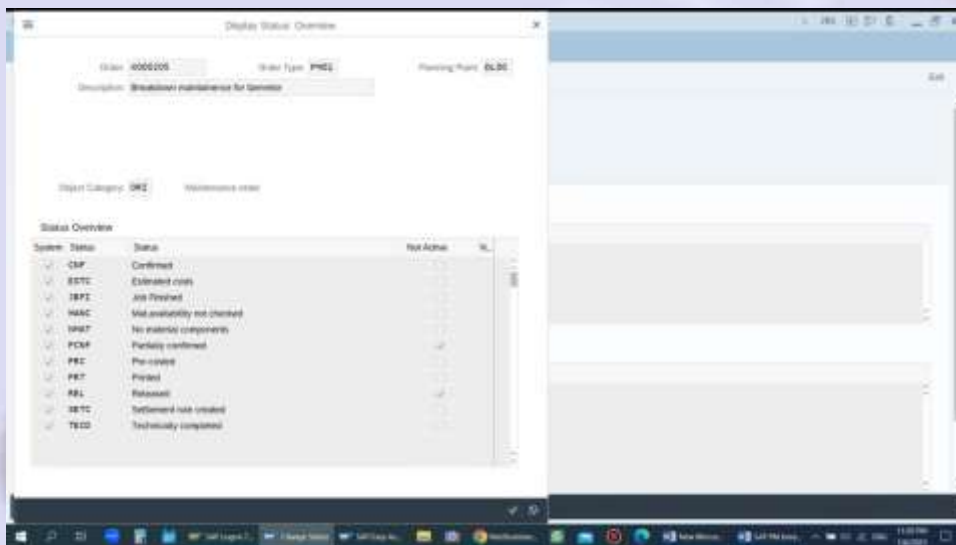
Display Status: Overview

Order 4000205 Order Type PM01 Planning Plant 0L00

Description Breakdown maintenance for Generator

Object Category ORI Maintenance order

Status Overview

| System | Status | Status | Not Active |
|---|---|---|---|
| ✓ | CNF | Confirmed | |
| ✓ | ESTC | Estimated costs | |
| ✓ | JBFI | Job Finished | |
| ✓ | MANC | Mat.availability not checked | |
| ✓ | NMAT | No material components | |
| ✓ | PCNF | Partially confirmed | ✓ |
| ✓ | PRC | Pre-costed | |
| ✓ | PRT | Printed | |
| ✓ | REL | Released | ✓ |
| ✓ | SETC | Settlement rule created | |
| ✓ | TECO | Technically completed | |

Exit